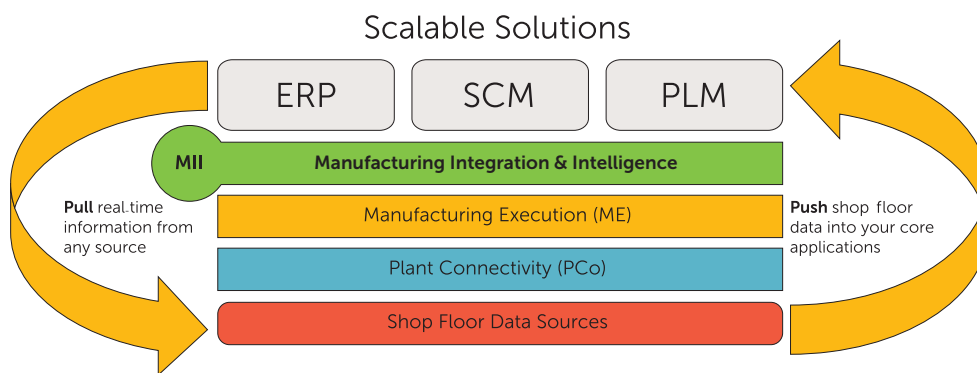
Scalable Solutions

ERP

SCM

PLM

MII

Manufacturing Integration & Intelligence

Pull real.time information from any source

Manufacturing Execution (ME)

Push shop floor data into your core applications

Plant Connectivity (PCo)

Shop Floor Data Sources